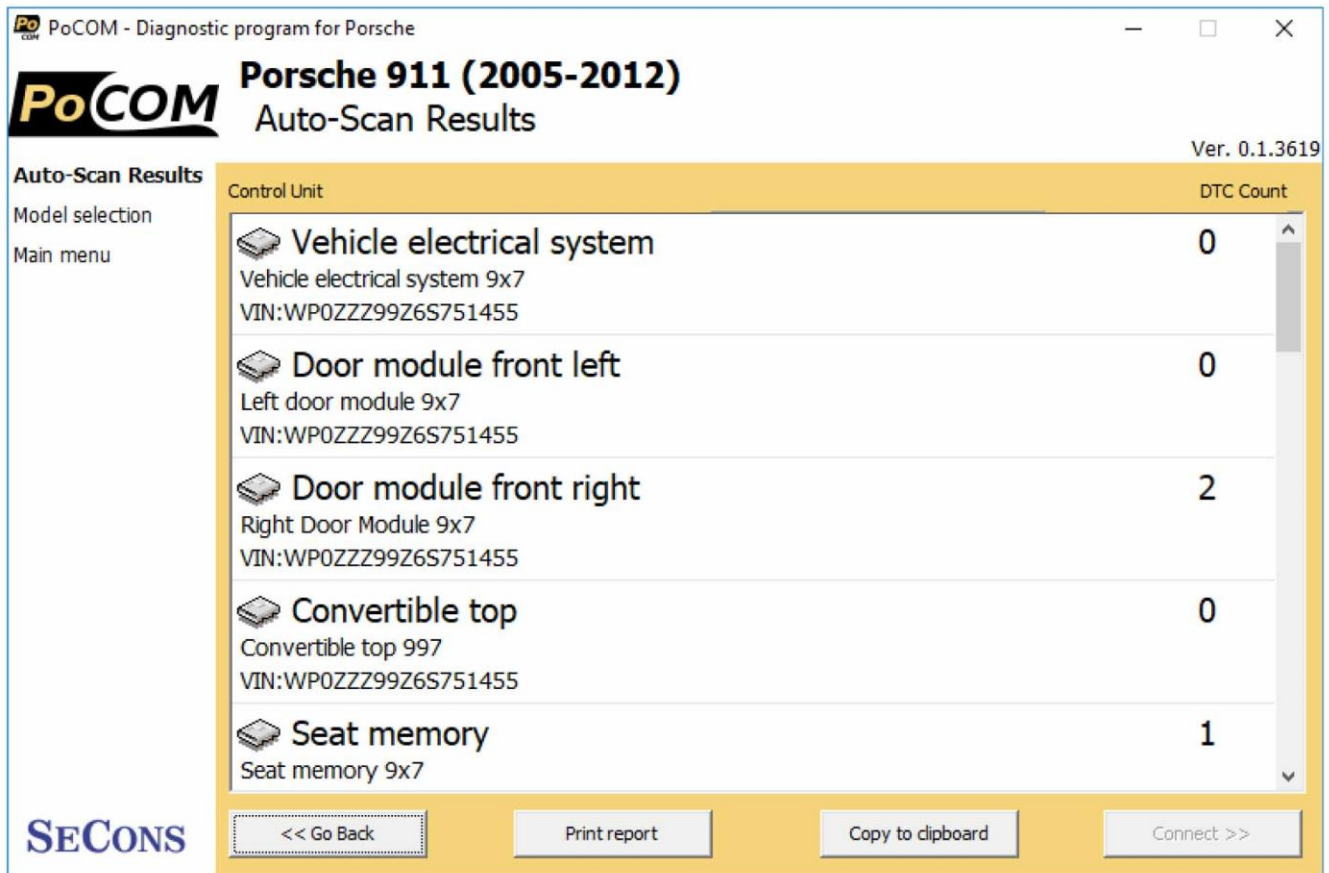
PoCOM - Diagnostic program for Porsche

PoCOM

Porsche 911 (2005-2012)
Auto-Scan Results

Ver. 0.1.3619

Auto-Scan Results
Model selection
Main menu

| Control Unit | DTC Count |
|---|---|
| Vehicle electrical system<br>Vehicle electrical system 9x7<br>VIN:WP0ZZZ99Z6S751455 | 0 |
| Door module front left<br>Left door module 9x7<br>VIN:WP0ZZZ99Z6S751455 | 0 |
| Door module front right<br>Right Door Module 9x7<br>VIN:WP0ZZZ99Z6S751455 | 2 |
| Convertible top<br>Convertible top 997<br>VIN:WP0ZZZ99Z6S751455 | 0 |
| Seat memory<br>Seat memory 9x7 | 1 |

SECONS

<< Go Back
Print report
Copy to clipboard
Connect >>